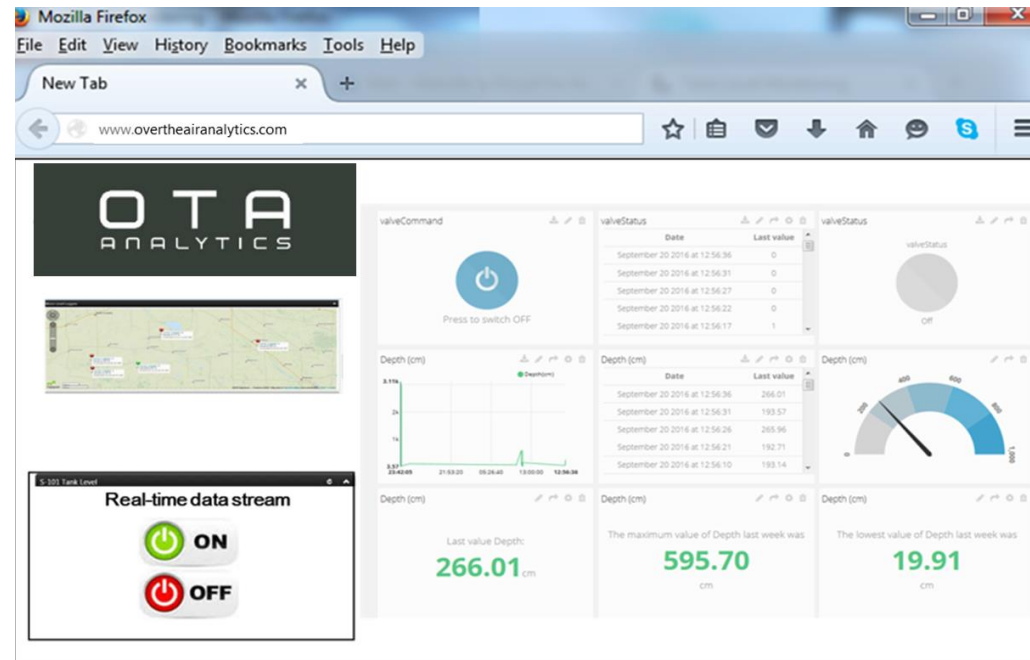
Mozilla Firefox

File Edit View History Bookmarks Tools Help

New Tab

www.overtheairanalytics.com

OTA
ANALYTICS

S-101 Tank Level

Real-time data stream

ON

OFF

valveCommand

Press to switch OFF

valveStatus

| Date | Last value |
|---|---|
| September 20 2016 at 12:56:36 | 0 |
| September 20 2016 at 12:56:31 | 0 |
| September 20 2016 at 12:56:27 | 0 |
| September 20 2016 at 12:56:22 | 0 |
| September 20 2016 at 12:56:17 | 1 |

valveStatus

valveStatus

Off

Depth (cm)

Depth(cm)

3.11k

2k

1k

2.57

23:42:05 21:53:20 09:26:40 13:00:00 12:56:36

Depth (cm)

| Date | Last value |
|---|---|
| September 20 2016 at 12:56:36 | 266.01 |
| September 20 2016 at 12:56:31 | 193.57 |
| September 20 2016 at 12:56:26 | 265.96 |
| September 20 2016 at 12:56:21 | 192.71 |
| September 20 2016 at 12:56:10 | 193.14 |

Depth (cm)

0 200 400 600 800 1,000

Depth (cm)

Last value Depth:

266.01 cm

Depth (cm)

The maximum value of Depth last week was

595.70

cm

Depth (cm)

The lowest value of Depth last week was

19.91

cm